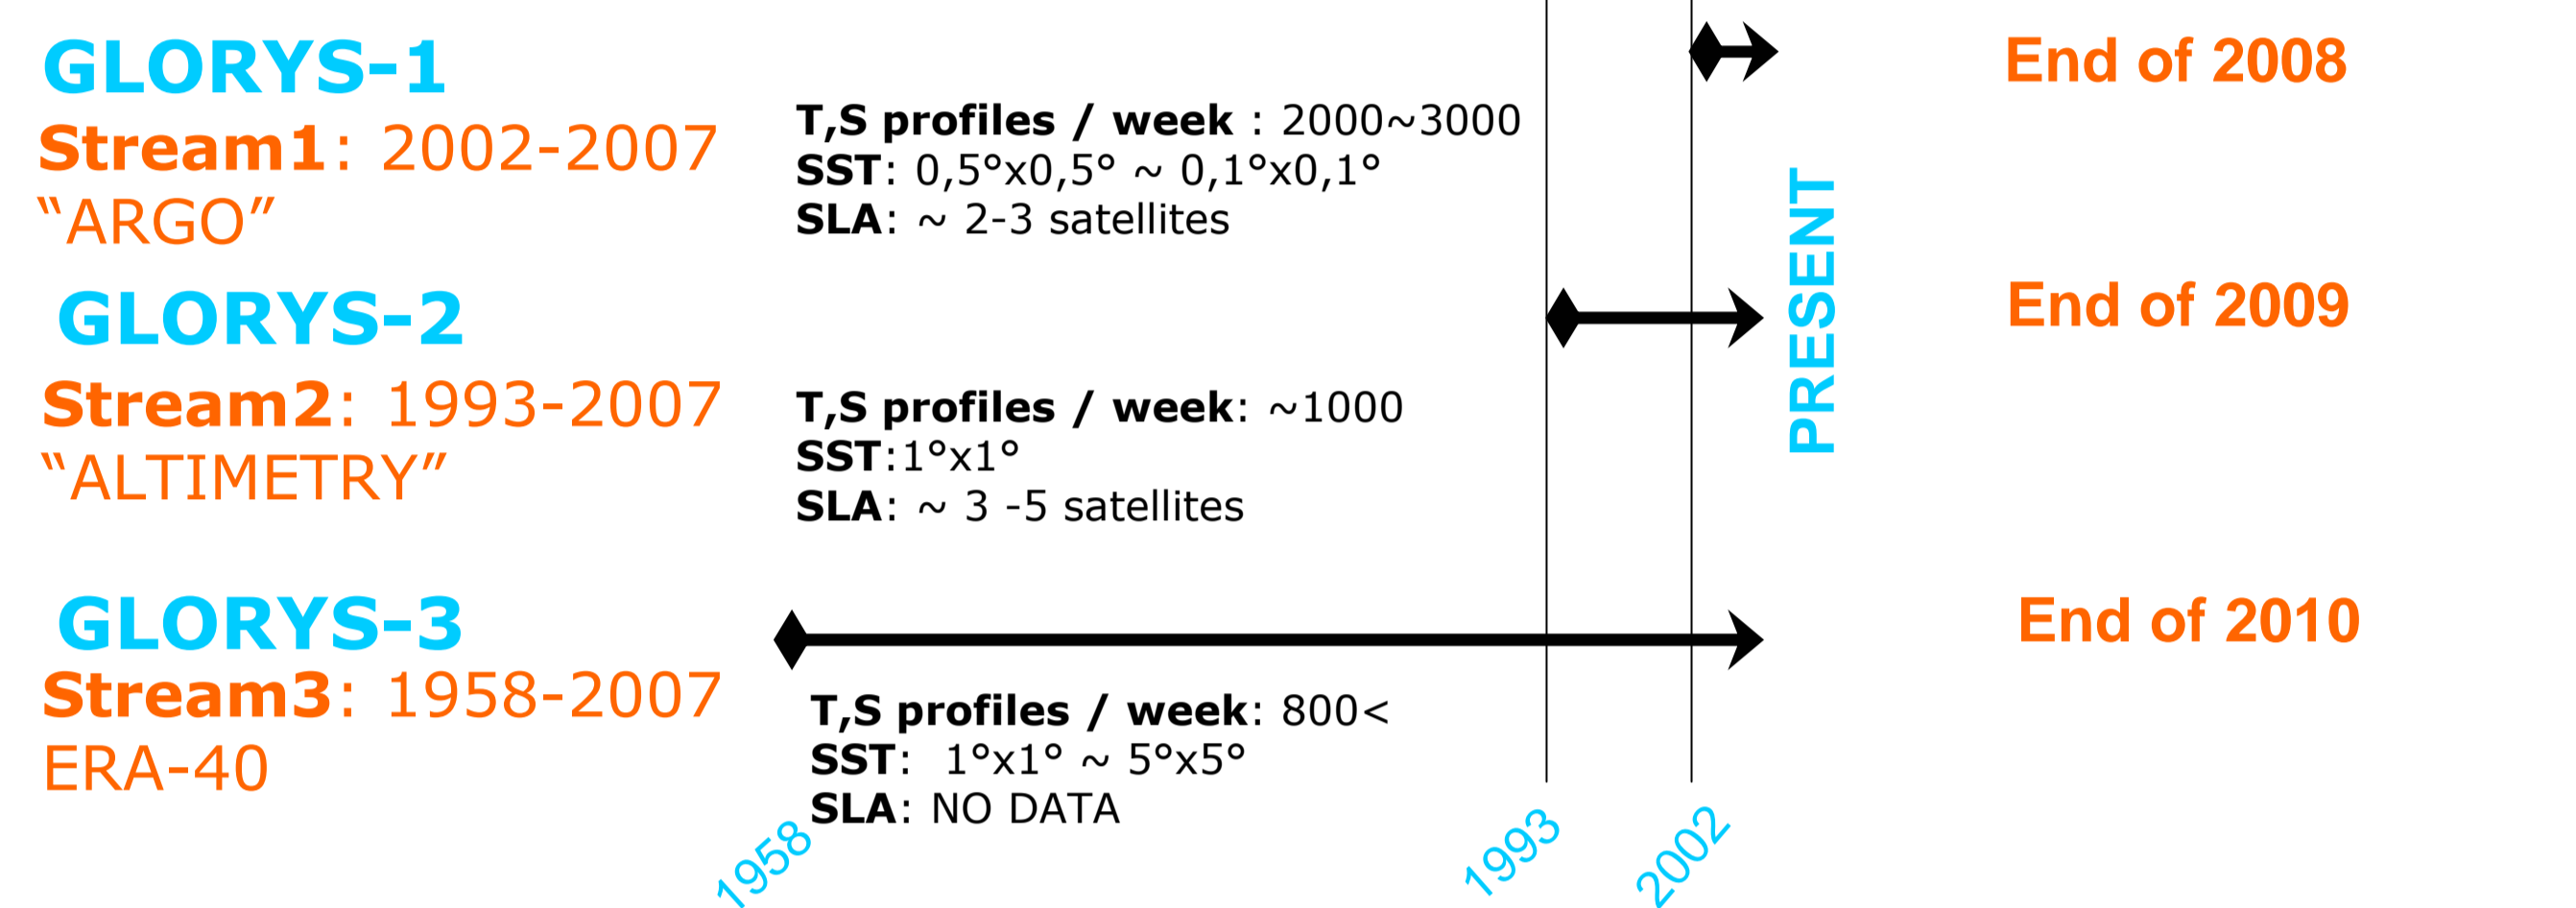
GLORYS-1

Stream1: 2002-2007
"ARGO"

T,S profiles / week : 2000~3000
SST: 0,5°x0,5° ~ 0,1°x0,1°
SLA: ~ 2-3 satellites

End of 2008

PRESENT

GLORYS-2

Stream2: 1993-2007
"ALTIMETRY"

T,S profiles / week: ~1000
SST:1°x1°
SLA: ~ 3 -5 satellites

End of 2009

GLORYS-3

Stream3: 1958-2007
ERA-40

T,S profiles / week: 800<
SST: 1°x1° ~ 5°x5°
SLA: NO DATA

End of 2010

1958
1993
2002